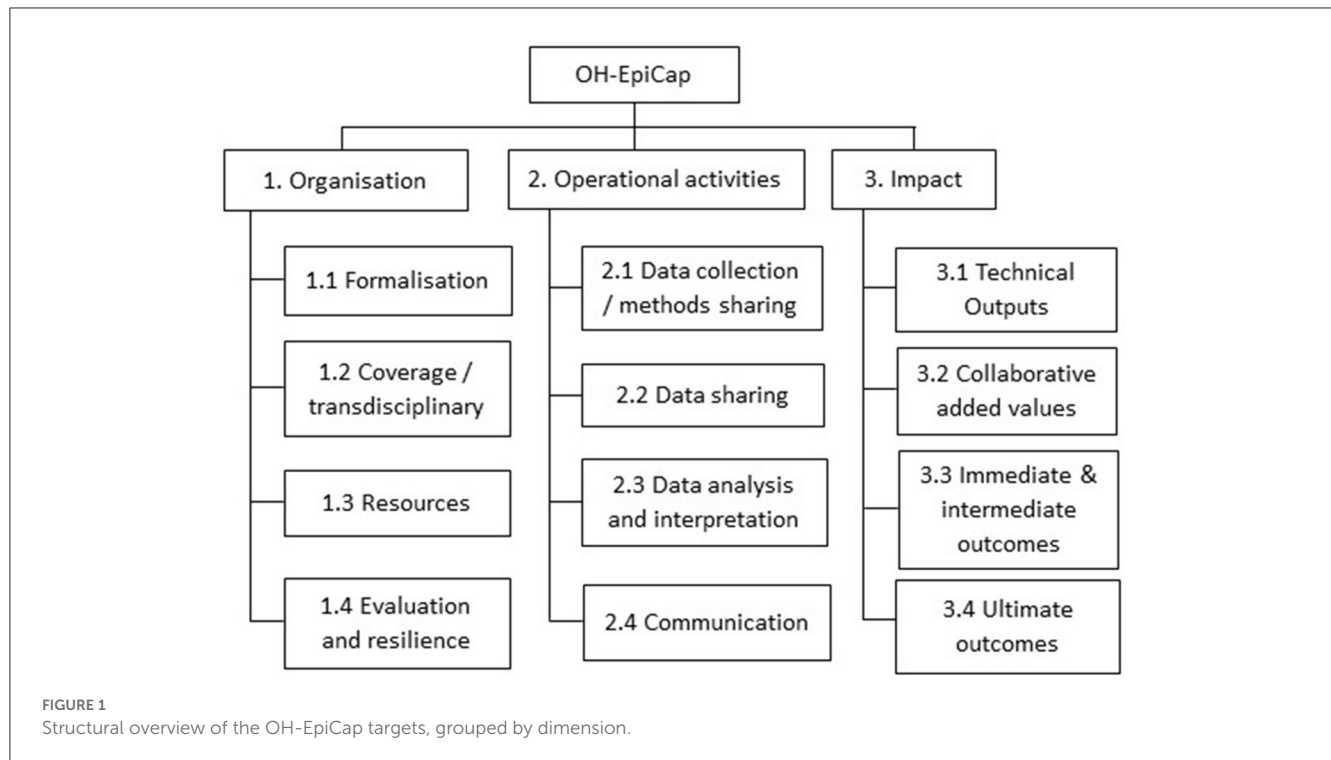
OH-EpiCap

1. Organisation

1.1 Formalisation

1.2 Coverage / transdisciplinary

1.3 Resources

1.4 Evaluation and resilience

2. Operational activities

2.1 Data collection / methods sharing

2.2 Data sharing

2.3 Data analysis and interpretation

2.4 Communication

3. Impact

3.1 Technical Outputs

3.2 Collaborative added values

3.3 Immediate & intermediate outcomes

3.4 Ultimate outcomes

FIGURE 1
Structural overview of the OH-EpiCap targets, grouped by dimension.